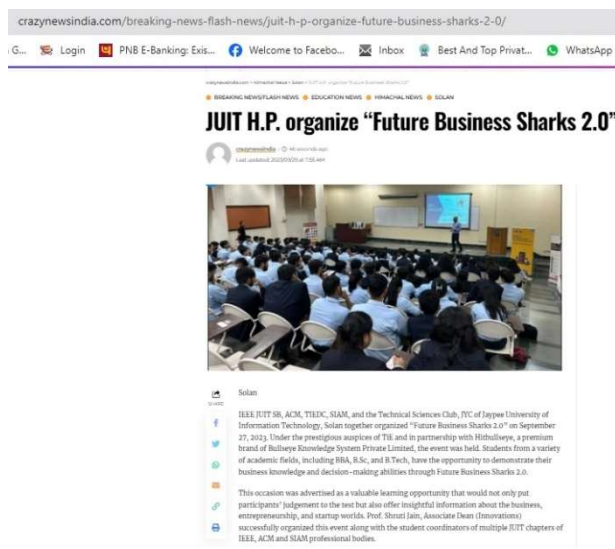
crazynewsindia.com/breaking-news-flash-news/juit-h-p-organize-future-business-sharks-2-0/

G... Login PNB E-Banking: Exis... Welcome to Facebo... Inbox Best And Top Privat... WhatsApp

crazynewsindia.com » Himachal News » Solan » JUIT H.P. organize "Future Business Sharks 2.0"

BREAKING NEWS/FLASH NEWS • EDUCATION NEWS • HIMACHAL NEWS • SOLAN

JUIT H.P. organize "Future Business Sharks 2.0"

crazynewsindia • 46 seconds ago
Last updated: 2023/09/30 at 7:55 AM

SHARE

Solan

IEEE JUIT SB, ACM, TIEDC, SIAM, and the Technical Sciences Club, JYC of Jaypee University of Information Technology, Solan together organized "Future Business Sharks 2.0" on September 27, 2023. Under the prestigious auspices of TiE and in partnership with Hithullseye, a premium brand of Bullseye Knowledge System Private Limited, the event was held. Students from a variety of academic fields, including BBA, B.Sc, and B.Tech, have the opportunity to demonstrate their business knowledge and decision-making abilities through Future Business Sharks 2.0.

This occasion was advertised as a valuable learning opportunity that would not only put participants' judgement to the test but also offer insightful information about the business, entrepreneurship, and startup worlds. Prof. Shruti Jain, Associate Dean (Innovations) successfully organized this event along with the student coordinators of multiple JUIT chapters of IEEE, ACM and SIAM professional bodies.